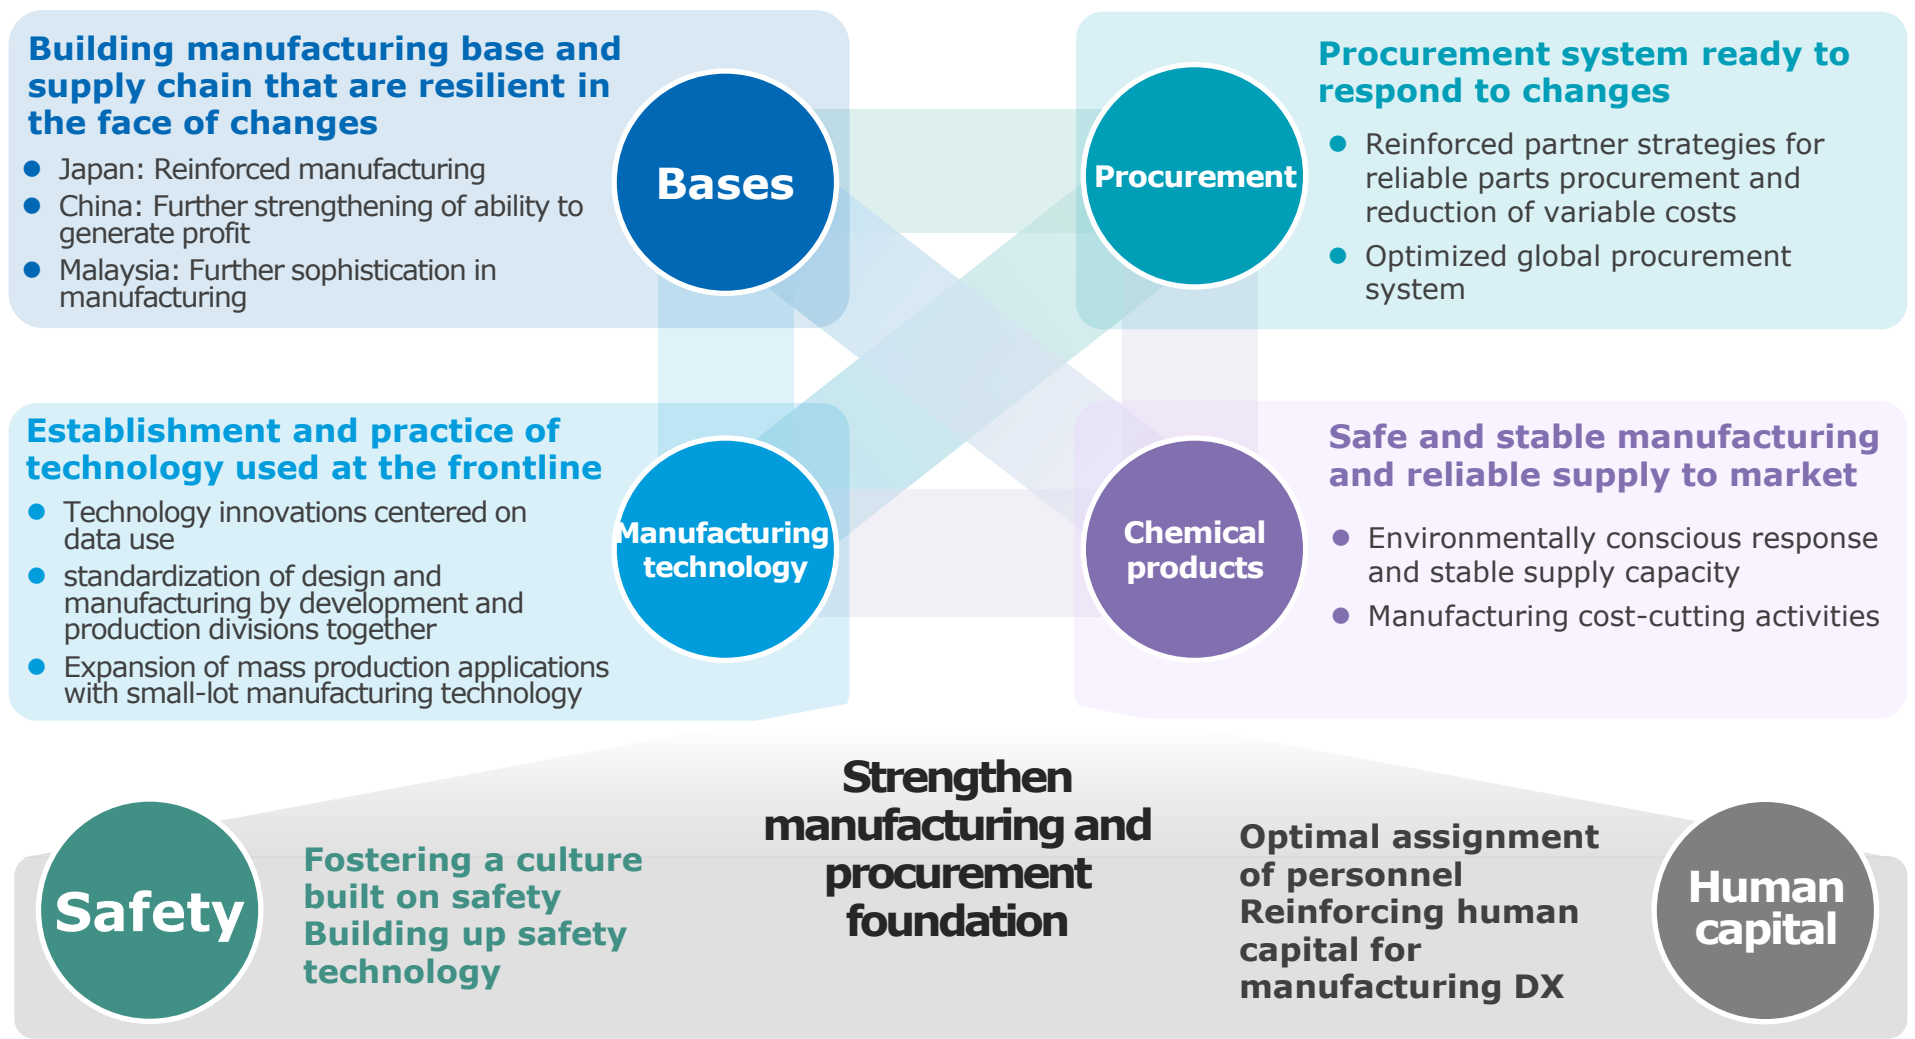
Building manufacturing base and supply chain that are resilient in the face of changes

- Japan: Reinforced manufacturing
- China: Further strengthening of ability to generate profit
- Malaysia: Further sophistication in manufacturing

Bases

Procurement

Procurement system ready to respond to changes

- Reinforced partner strategies for reliable parts procurement and reduction of variable costs
- Optimized global procurement system

Establishment and practice of technology used at the frontline

- Technology innovations centered on data use
- standardization of design and manufacturing by development and production divisions together
- Expansion of mass production applications with small-lot manufacturing technology

Manufacturing technology

Chemical products

Safe and stable manufacturing and reliable supply to market

- Environmentally conscious response and stable supply capacity
- Manufacturing cost-cutting activities

Safety

Fostering a culture built on safety
Building up safety technology

Strengthen manufacturing and procurement foundation

Optimal assignment of personnel
Reinforcing human capital for manufacturing DX

Human capital